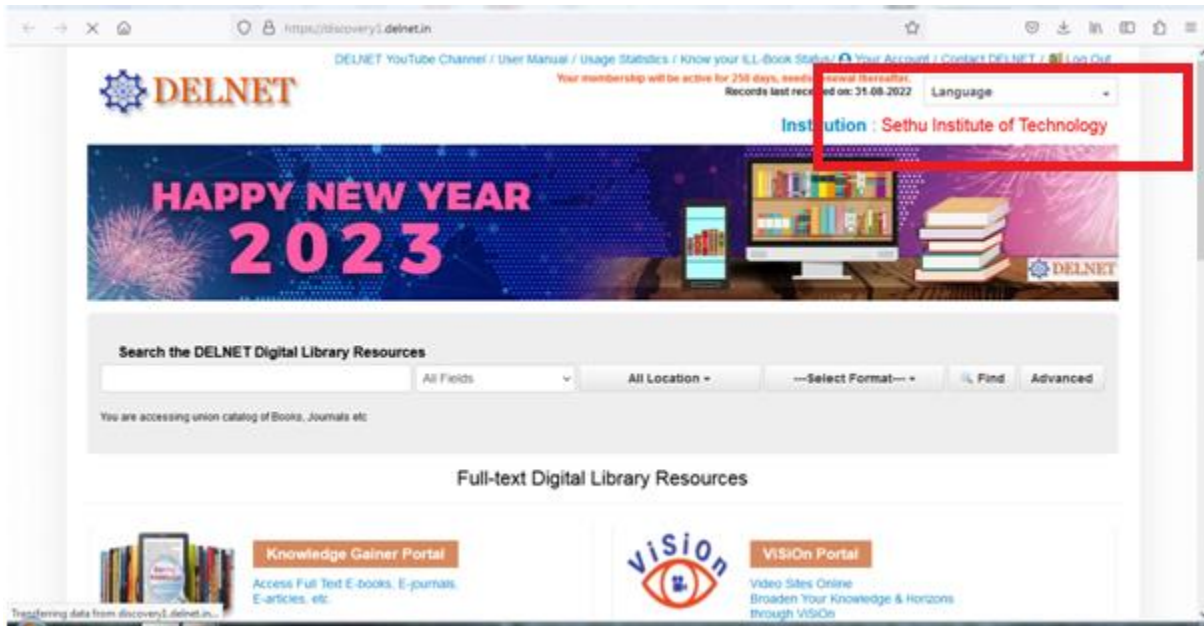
https://discovery1.delnet.in

DELNET YouTube Channel / User Manual / Usage Statistics / Know your ILL-Book Status / Your Account / Contact DELNET / Log Out

Your membership will be active for 250 days, needs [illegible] thereafter.

Records last rece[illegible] on: 31-08-2022

Language

DELNET

Institution : Sethu Institute of Technology

HAPPY NEW YEAR 2023

DELNET

Search the DELNET Digital Library Resources

All Fields

All Location

---Select Format---

Find

Advanced

You are accessing union catalog of Books, Journals etc

Full-text Digital Library Resources

Knowledge Gainer Portal

Access Full Text E-books, E-journals, E-articles, etc.

ViSiOn

ViSiOn Portal

Video Sites Online
Broaden Your Knowledge & Horizons through ViSiOn

Transferring data from discovery1.delnet.in...